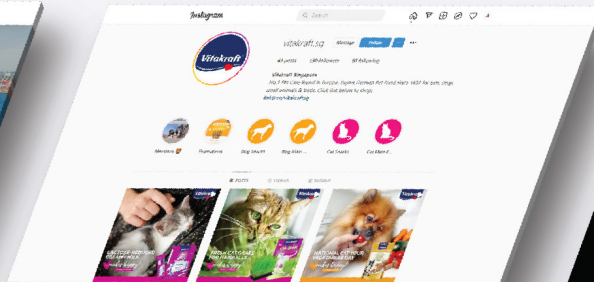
Instagram

Search

Vitakraft

vitakraft.sg

Message

Follow

posts

followers

following

Vitakraft Singapore

No. 1 Pet Care Brand in Europe. Highest German Pet Food Made 1837 for cats, dogs, small animals & birds. Click link below to shop.

Members

Promotions

Dog Snacks

Dog Main

Cat Snacks

Cat Main

POSTS

IGTV

TAGGED

Vitakraft

Vitakraft

Vitakraft

NATURAL CAT FOOD